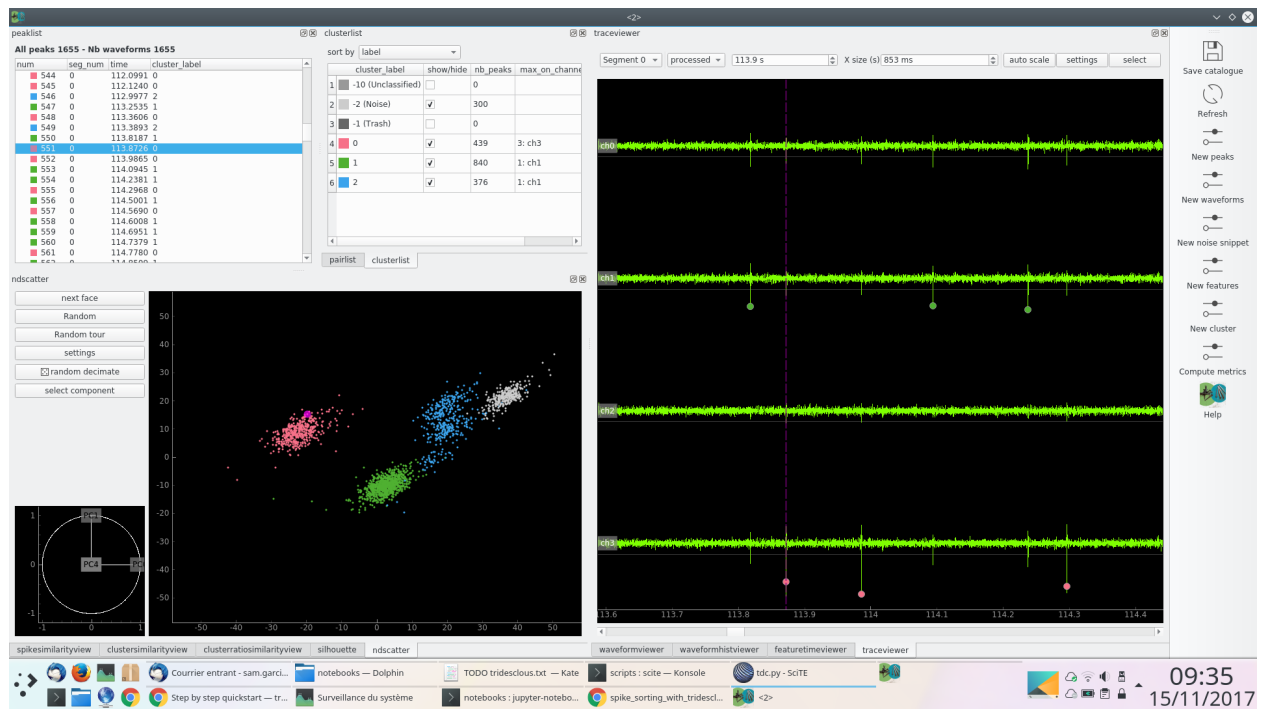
<2>

peaklist

All peaks 1655 - Nb waveforms 1655

| num | seg_num | time | cluster_label |
|---|---|---|---|
| 544 | 0 | 112.0991 | 0 |
| 545 | 0 | 112.1240 | 0 |
| 546 | 0 | 112.9977 | 2 |
| 547 | 0 | 113.2535 | 1 |
| 548 | 0 | 113.3606 | 0 |
| 549 | 0 | 113.3893 | 2 |
| 550 | 0 | 113.8187 | 1 |
| 551 | 0 | 113.8726 | 0 |
| 552 | 0 | 113.9865 | 0 |
| 553 | 0 | 114.0945 | 1 |
| 554 | 0 | 114.2381 | 1 |
| 555 | 0 | 114.2968 | 0 |
| 556 | 0 | 114.5001 | 1 |
| 557 | 0 | 114.5690 | 0 |
| 558 | 0 | 114.6008 | 1 |
| 559 | 0 | 114.6951 | 1 |
| 560 | 0 | 114.7379 | 1 |
| 561 | 0 | 114.7780 | 0 |

clusterlist

sort by label

| | cluster_label | show/hide | nb_peaks | max_on_channe |
|---|---|---|---|---|
| 1 | -10 (Unclassified) | | 0 | |
| 2 | -2 (Noise) | ✓ | 300 | |
| 3 | -1 (Trash) | | 0 | |
| 4 | 0 | ✓ | 439 | 3: ch3 |
| 5 | 1 | ✓ | 840 | 1: ch1 |
| 6 | 2 | ✓ | 376 | 1: ch1 |

pairlist clusterlist

ndscatter

next face
Random
Random tour
settings
random decimate
select component

PC1 PC4 PC

1 0 -1 -1 0 1

50 40 30 20 10 0 -10 -20 -30 -40 -50
-50 -40 -30 -20 -10 0 10 20 30 40 50

traceviewer

Segment 0 processed 113.9 s X size (s) 853 ms auto scale settings select

ch0 ch1 ch2 ch3

113.6 113.7 113.8 113.9 114 114.1 114.2 114.3 114.4

Save catalogue
Refresh
New peaks
New waveforms
New noise snippet
New features
New cluster
Compute metrics
Help

spikesimilarityview clustersimilarityview clusterratiosimilarityview silhouette ndscatter

waveformviewer waveformhistviewer featuretimeviewer traceviewer

Courrier entrant - sam.garci... notebooks — Dolphin TODO tridesclous.txt — Kate scripts : scite — Konsole tdc.py - SciTE
Step by step quickstart — tr... Surveillance du système notebooks : jupyter-notebo... spike_sorting_with_tridescl... <2>

09:35
15/11/2017